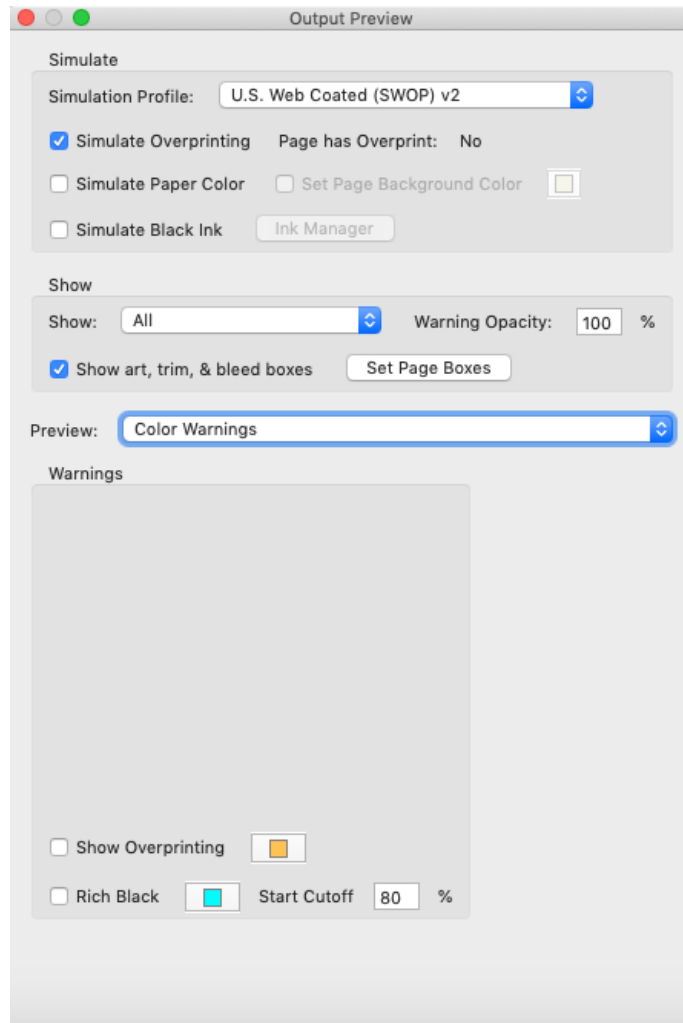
Output Preview

Simulate

Simulation Profile: U.S. Web Coated (SWOP) v2

Simulate Overprinting Page has Overprint: No

Simulate Paper Color Set Page Background Color

Simulate Black Ink Ink Manager

Show

Show: All Warning Opacity: 100 %

Show art, trim, & bleed boxes Set Page Boxes

Preview: Color Warnings

Warnings

Show Overprinting

Rich Black Start Cutoff 80 %